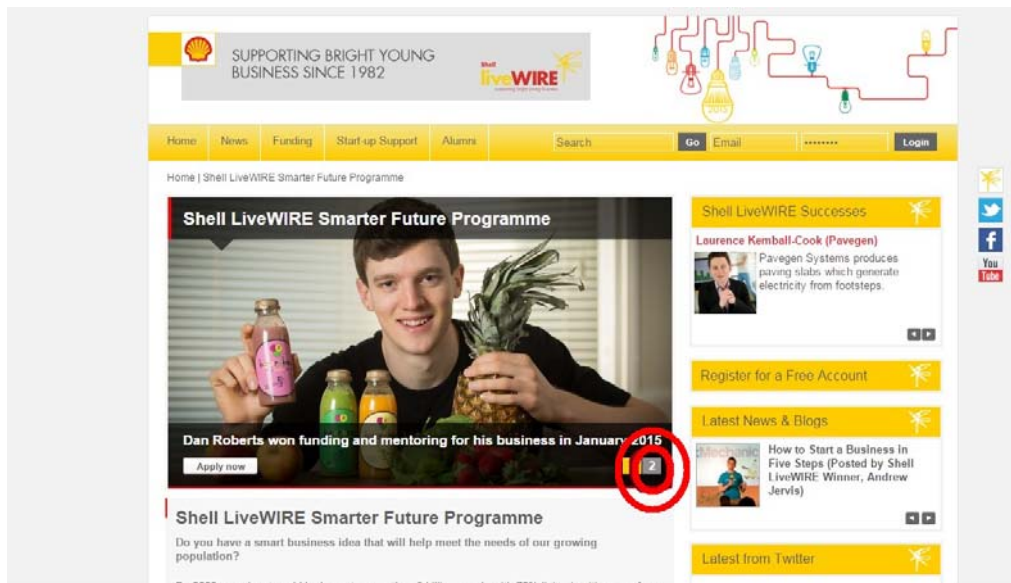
SUPPORTING BRIGHT YOUNG BUSINESS SINCE 1982

Shell liveWIRE

Home | News | Funding | Start-up Support | Alumni | Search | Go | Email | •••••••• | Login

Home | Shell LiveWIRE Smarter Future Programme

Shell LiveWIRE Smarter Future Programme

Dan Roberts won funding and mentoring for his business in January 2015

Apply now

2

Shell LiveWIRE Smarter Future Programme

Do you have a smart business idea that will help meet the needs of our growing population?

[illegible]

Shell LiveWIRE Successes

Laurence Kemball-Cook (Pavegen)

Pavegen Systems produces paving slabs which generate electricity from footsteps.

Register for a Free Account

Latest News & Blogs

How to Start a Business in Five Steps (Posted by Shell LiveWIRE Winner, Andrew Jervis)

Latest from Twitter

You Tube